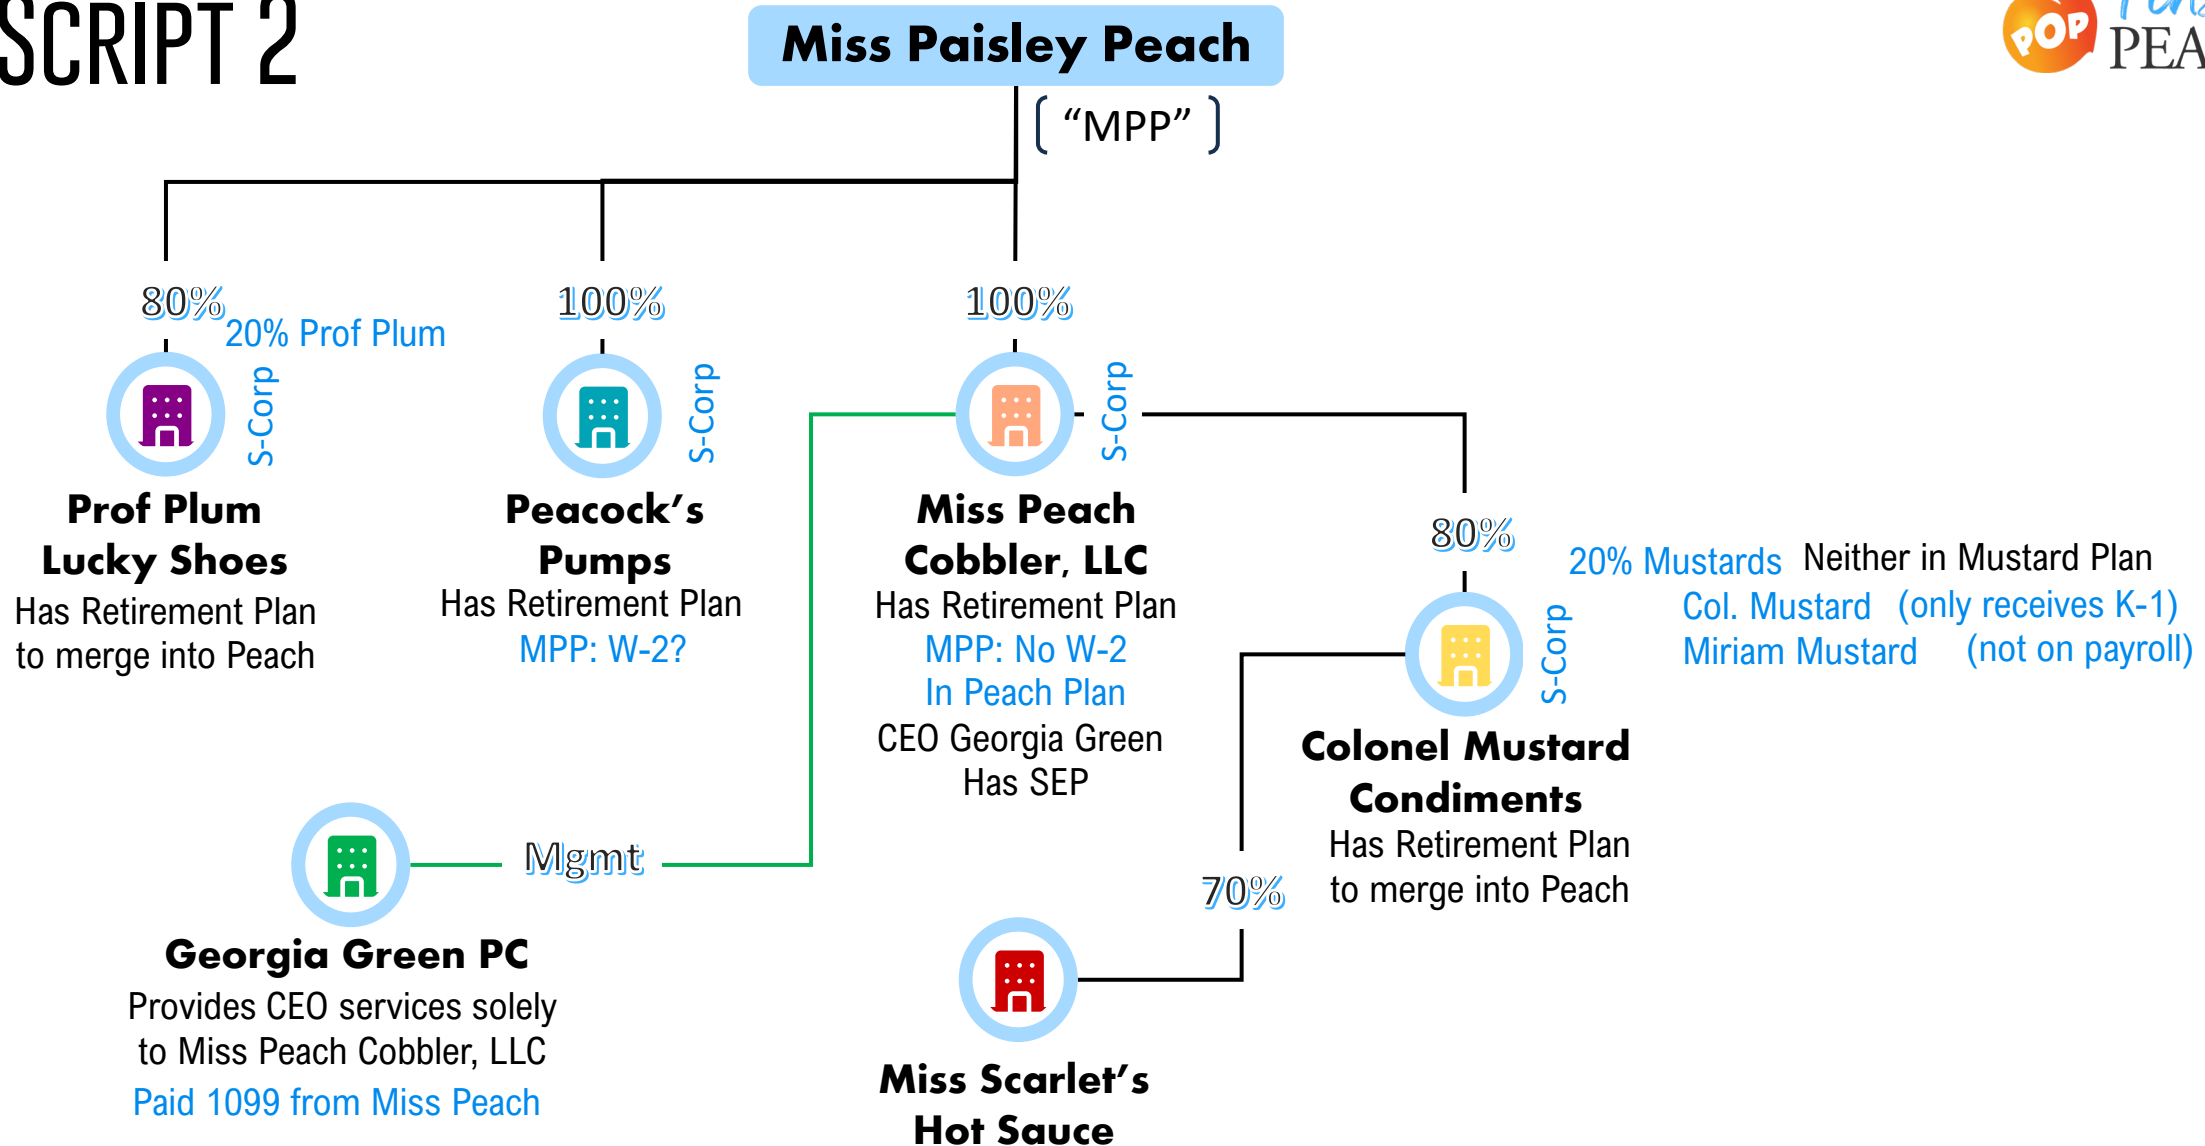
SCRIPT 2

Miss Paisley Peach

"MPP"

80%
20% Prof Plum
S-Corp
Prof Plum Lucky Shoes
Has Retirement Plan to merge into Peach

100%
S-Corp
Peacock's Pumps
Has Retirement Plan
MPP: W-2?

100%
S-Corp
Miss Peach Cobbler, LLC
Has Retirement Plan
MPP: No W-2
In Peach Plan
CEO Georgia Green
Has SEP

80%
20% Mustards
Neither in Mustard Plan
Col. Mustard (only receives K-1)
Miriam Mustard (not on payroll)
S-Corp
Colonel Mustard Condiments
Has Retirement Plan to merge into Peach

Mgmt

Georgia Green PC
Provides CEO services solely to Miss Peach Cobbler, LLC
Paid 1099 from Miss Peach

70%

Miss Scarlet's Hot Sauce